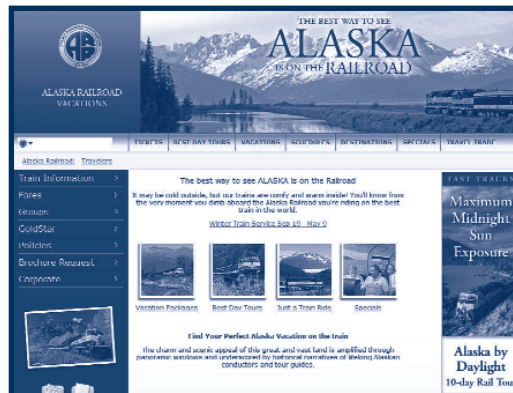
AR

ALASKA RAILROAD VACATIONS

THE BEST WAY TO SEE
ALASKA
IS ON THE RAILROAD

TICKETS | BEST DAY TOURS | VACATIONS | SCHEDULES | DESTINATIONS | SPECIALS | TRAVEL TRADE

Alaska Railroad: Travelers

Train Information >
Fares >
Groups >
GoldStar >
Policies >
Brochure Request >
Corporate >

The best way to see ALASKA is on the Railroad

It may be cold outside, but our trains are comfy and warm inside! You'll know from the very moment you climb aboard the Alaska Railroad you're riding on the best train in the world.

Winter Train Service Sep 19 - May 9

Vacation Packages | Best Day Tours | Just a Train Ride | Specials

Find Your Perfect Alaska Vacation on the Train

The charm and scenic appeal of this great and vast land is amplified through panoramic windows and underscored by historical narratives of lifelong Alaskan conductors and tour guides.

FAST TRACKS

Maximum Midnight Sun Exposure

Alaska by Daylight
10-day Rail Tour